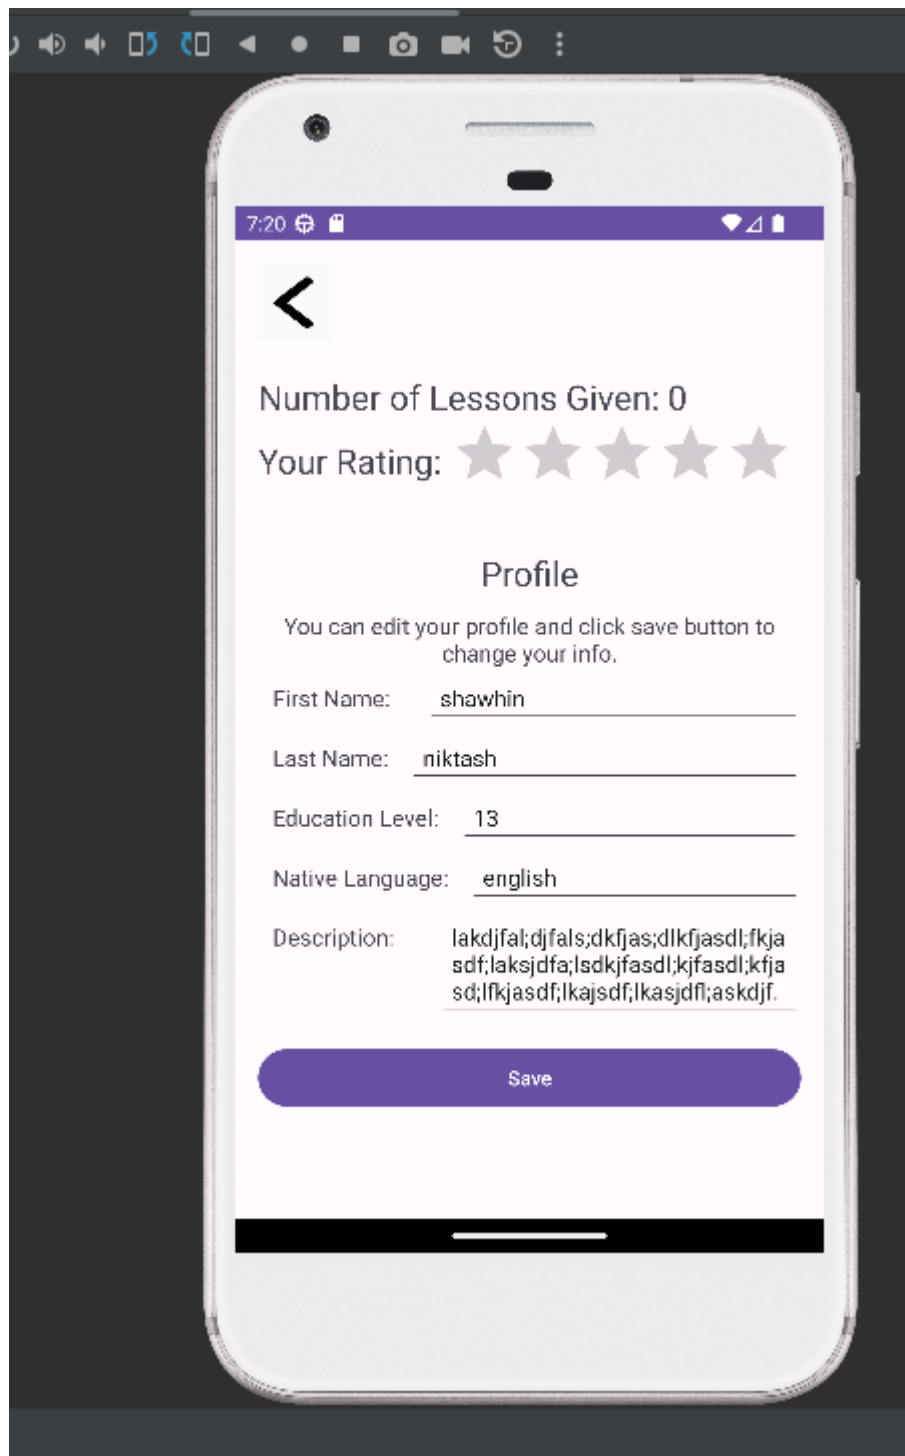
7:20

Number of Lessons Given: 0

Your Rating:

Profile

You can edit your profile and click save button to change your info.

First Name: shawhin

Last Name: niktash

Education Level: 13

Native Language: english

Description: lakdjfal;djfals;dkfjas;dlkfjasdl;fkjasdf;laksjdfa;lsdkjfasdl;kjfasdl;kfjasd;lfkjasdf;lkajsdf;lkasjdfl;askdjf.

Save